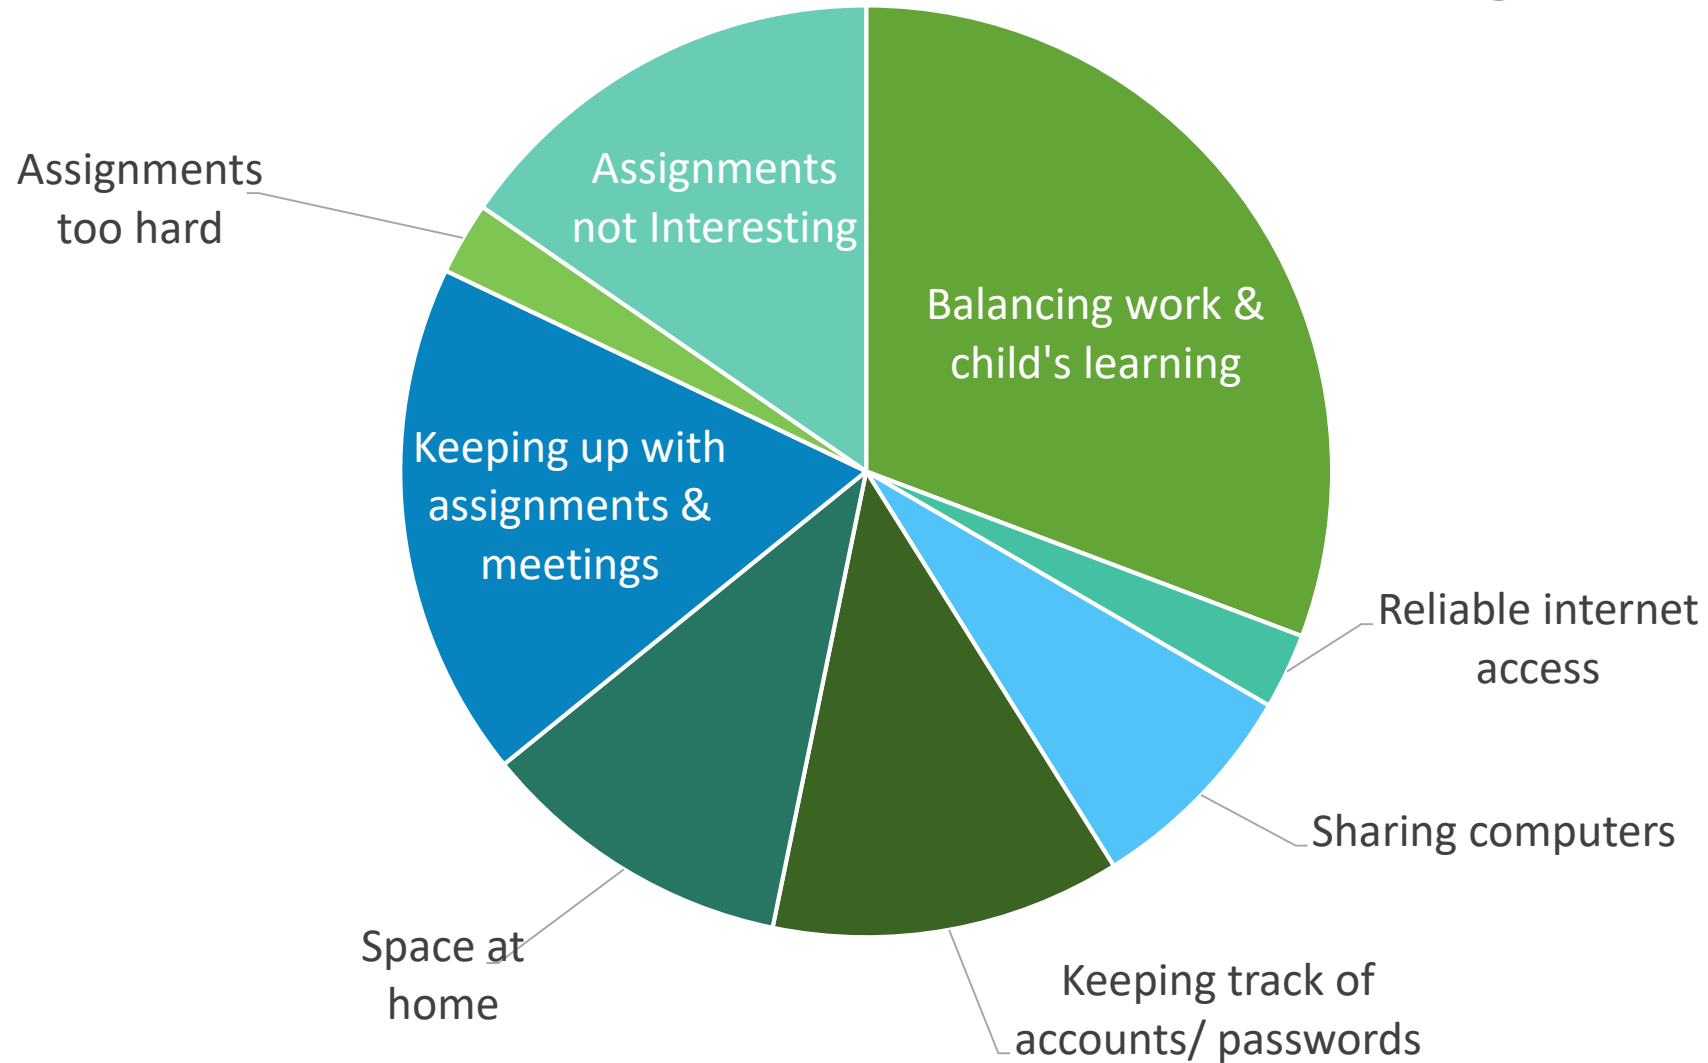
Assignments not Interesting

Balancing work & child's learning

Assignments too hard

Keeping up with assignments & meetings

Reliable internet access

Sharing computers

Space at home

Keeping track of accounts/ passwords